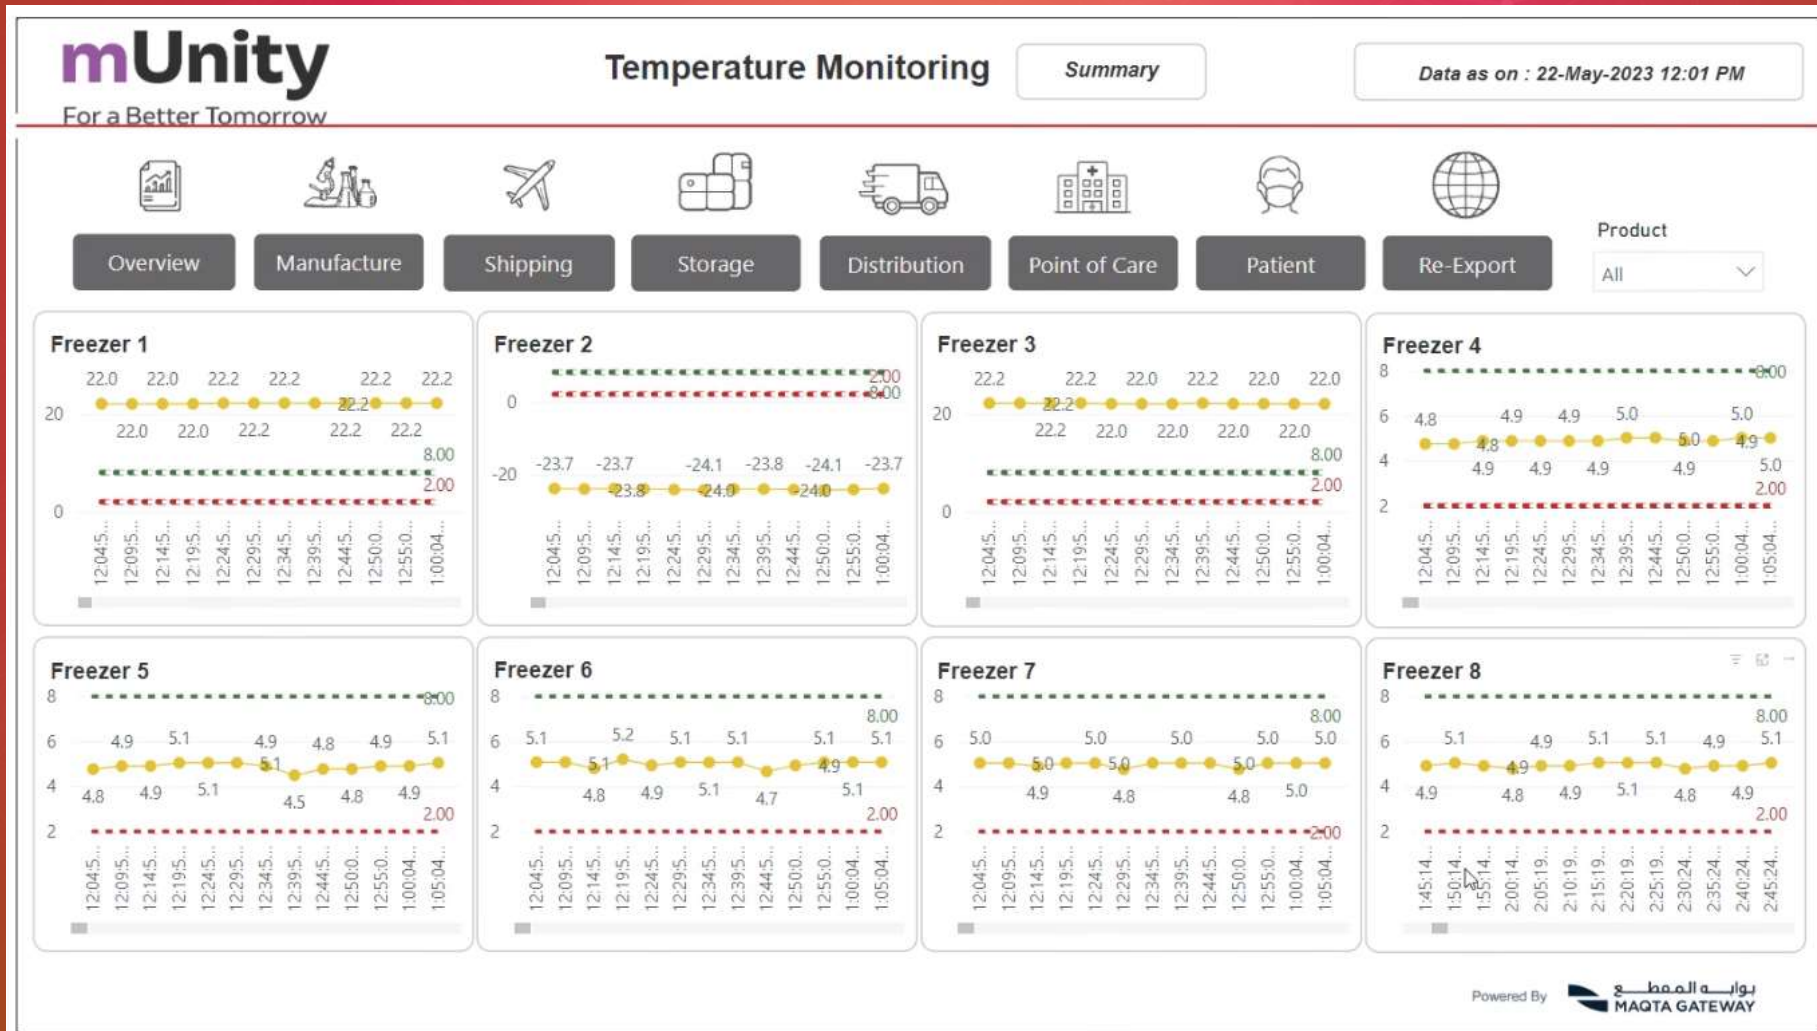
mUnity
For a Better Tomorrow

Temperature Monitoring

Summary

Data as on : 22-May-2023 12:01 PM

Overview Manufacture Shipping Storage Distribution Point of Care Patient Re-Export

Product
All

Freezer 1
22.0 22.0 22.2 22.2 22.2 22.2
20
22.2
22.0 22.0 22.2 22.2 22.2
8.00
2.00
0
12:04:5... 12:09:5... 12:14:5... 12:19:5... 12:24:5... 12:29:5... 12:34:5... 12:39:5... 12:44:5... 12:50:0... 12:55:0... 1:00:04...

Freezer 2
2.00
8.00
0
-23.7 -23.7 -24.1 -23.8 -24.1 -23.7
-20
-23.8 -24.0 -24.0
12:04:5... 12:09:5... 12:14:5... 12:19:5... 12:24:5... 12:29:5... 12:34:5... 12:39:5... 12:44:5... 12:50:0... 12:55:0... 1:00:04...

Freezer 3
22.2 22.2 22.0 22.2 22.0 22.0
20
22.2
22.2 22.0 22.0 22.0 22.0
8.00
2.00
0
12:04:5... 12:09:5... 12:14:5... 12:19:5... 12:24:5... 12:29:5... 12:34:5... 12:39:5... 12:44:5... 12:50:0... 12:55:0... 1:00:04...

Freezer 4
8
8.00
6
4.8 4.9 4.9 5.0 5.0
4.8 5.0 4.9
4
4.9 4.9 4.9 4.9 5.0
2
2.00
12:04:5... 12:09:5... 12:14:5... 12:19:5... 12:24:5... 12:29:5... 12:34:5... 12:39:5... 12:44:5... 12:50:0... 12:55:0... 1:00:04... 1:05:04...

Freezer 5
8
8.00
6
4.9 5.1 4.9 4.8 4.9 5.1
5.1
4
4.8 4.9 5.1 4.5 4.8 4.9
2
2.00
12:04:5... 12:09:5... 12:14:5... 12:19:5... 12:24:5... 12:29:5... 12:34:5... 12:39:5... 12:44:5... 12:50:0... 12:55:0... 1:00:04... 1:05:04...

Freezer 6
8
8.00
6
5.1 5.2 5.1 5.1 5.1 5.1
5.1 4.9
4
4.8 4.9 5.1 4.7 5.1
2
2.00
12:04:5... 12:09:5... 12:14:5... 12:19:5... 12:24:5... 12:29:5... 12:34:5... 12:39:5... 12:44:5... 12:50:0... 12:55:0... 1:00:04... 1:05:04...

Freezer 7
8
8.00
6
5.0 5.0 5.0 5.0 5.0
5.0 5.0 5.0
4
4.9 4.8 4.8 5.0
2
2.00
12:04:5... 12:09:5... 12:14:5... 12:19:5... 12:24:5... 12:29:5... 12:34:5... 12:39:5... 12:44:5... 12:50:0... 12:55:0... 1:00:04... 1:05:04...

Freezer 8
8
8.00
6
5.1 4.9 5.1 5.1 4.9 5.1
4.9
4
4.9 4.8 4.9 5.1 4.8 4.9
2
2.00
1:45:14... 1:50:14... 1:55:14... 2:00:14... 2:05:19... 2:10:19... 2:15:19... 2:20:19... 2:25:19... 2:30:24... 2:35:24... 2:40:24... 2:45:24...

Powered By
بوابــة المقطــع
MAQTA GATEWAY